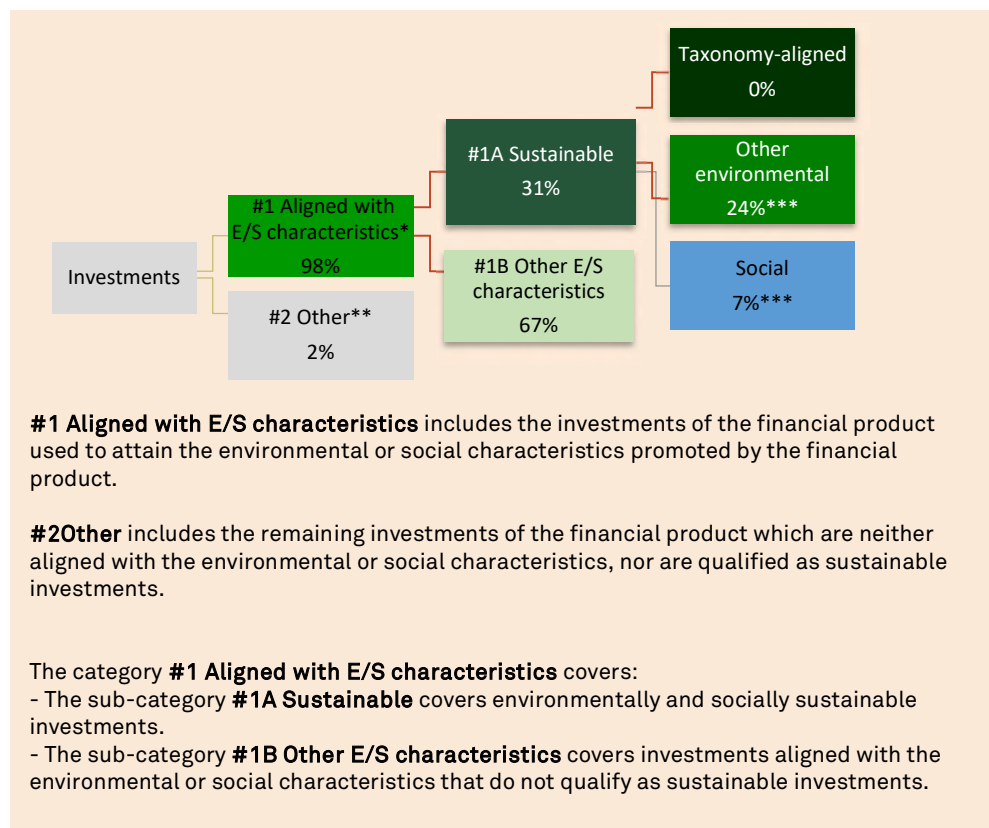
Investments

#1 Aligned with E/S characteristics*
98%

#2 Other**
2%

#1A Sustainable
31%

#1B Other E/S characteristics
67%

Taxonomy-aligned
0%

Other environmental
24%***

Social
7%***

**#1 Aligned with E/S characteristics** includes the investments of the financial product used to attain the environmental or social characteristics promoted by the financial product.

**#2Other** includes the remaining investments of the financial product which are neither aligned with the environmental or social characteristics, nor are qualified as sustainable investments.

The category **#1 Aligned with E/S characteristics** covers:
- The sub-category **#1A Sustainable** covers environmentally and socially sustainable investments.
- The sub-category **#1B Other E/S characteristics** covers investments aligned with the environmental or social characteristics that do not qualify as sustainable investments.